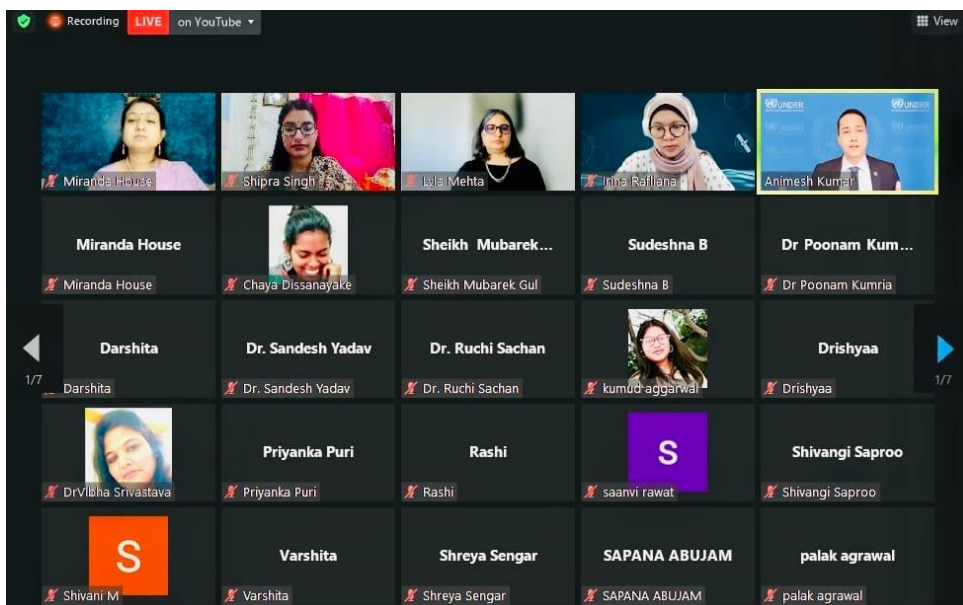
Recording LIVE on YouTube ▾

View

Miranda House
Shipra Singh
Lyla Mehta
Irina Rafliana
UNDRR UNDRR
Animesh Kumar

Miranda House
Miranda House

Chaya Dissanayake

Sheikh Mubarek...
Sheikh Mubarek Gul

Sudeshna B
Sudeshna B

Dr Poonam Kum...
Dr Poonam Kumria

1/7

Darshita
Darshita

Dr. Sandesh Yadav
Dr. Sandesh Yadav

Dr. Ruchi Sachan
Dr. Ruchi Sachan

kumud aggarwal

Drishyaa
Drishyaa

1/7

DrVibha Srivastava

Priyanka Puri
Priyanka Puri

Rashi
Rashi

S
saanvi rawat

Shivangi Saproo
Shivangi Saproo

S
Shivani M

Varshita
Varshita

Shreya Sengar
Shreya Sengar

SAPANA ABUJAM
SAPANA ABUJAM

palak agrawal
palak agrawal